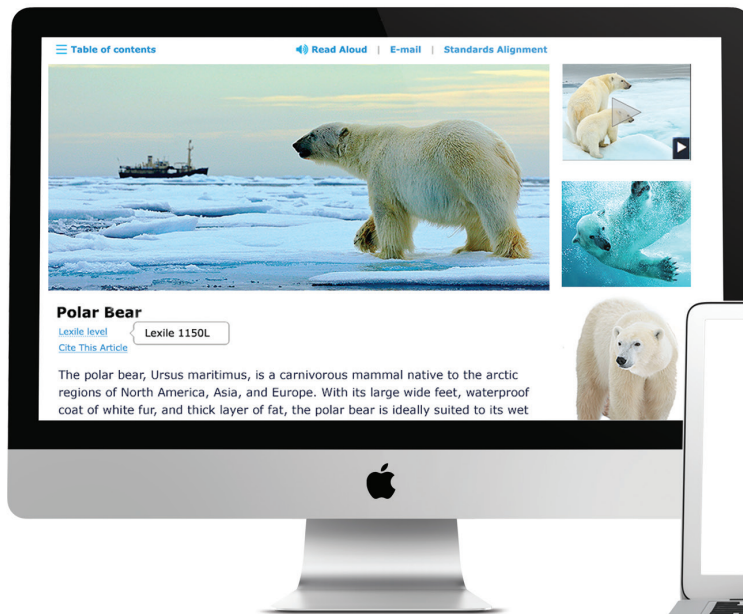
Table of contents

Read Aloud | E-mail | Standards Alignment

Polar Bear

Lexile level

Lexile 1150L

Cite This Article

The polar bear, Ursus maritimus, is a carnivorous mammal native to the arctic regions of North America, Asia, and Europe. With its large wide feet, waterproof coat of white fur, and thick layer of fat, the polar bear is ideally suited to its wet